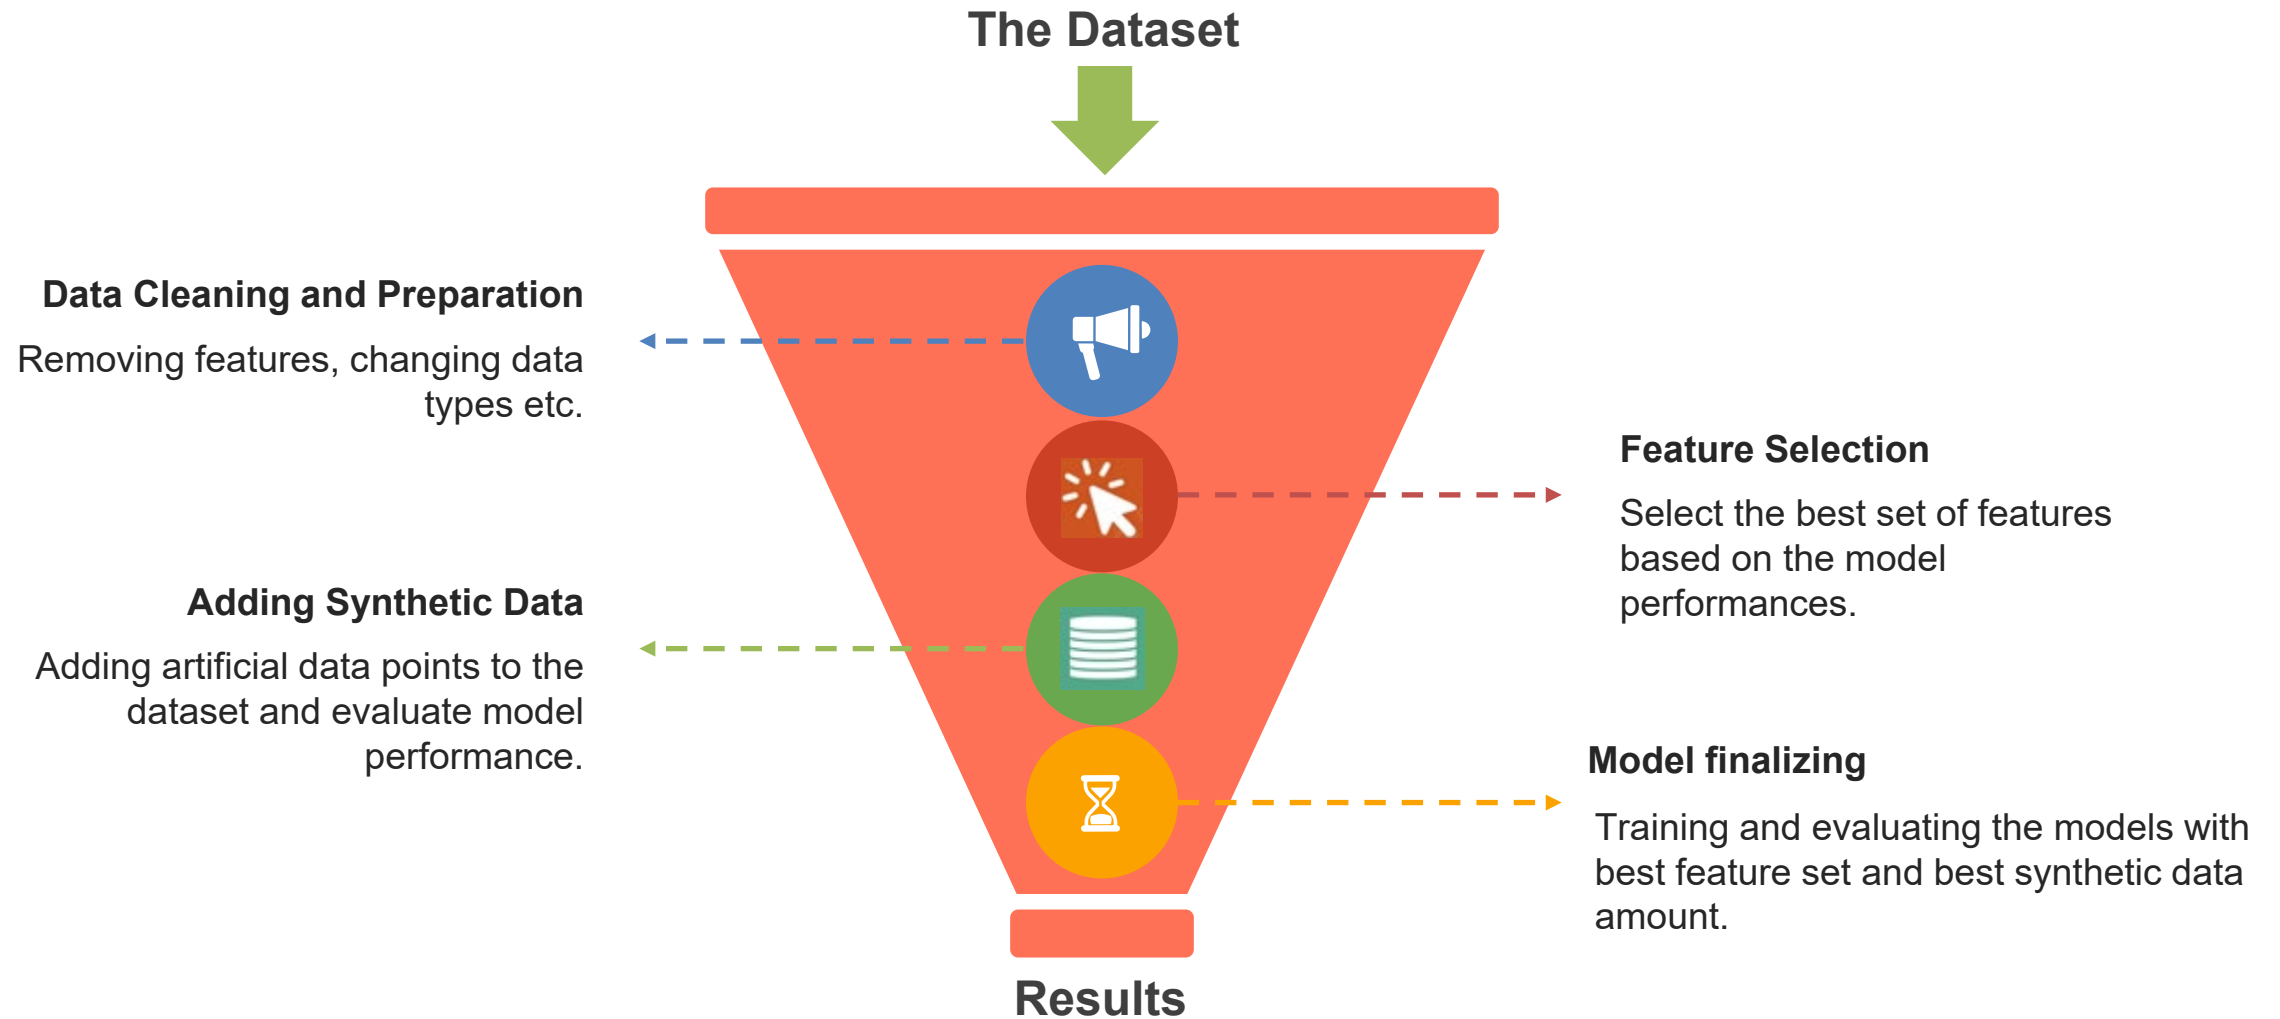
The Dataset

Data Cleaning and Preparation

Removing features, changing data types etc.

Feature Selection

Select the best set of features based on the model performances.

Adding Synthetic Data

Adding artificial data points to the dataset and evaluate model performance.

Model finalizing

Training and evaluating the models with best feature set and best synthetic data amount.

Results